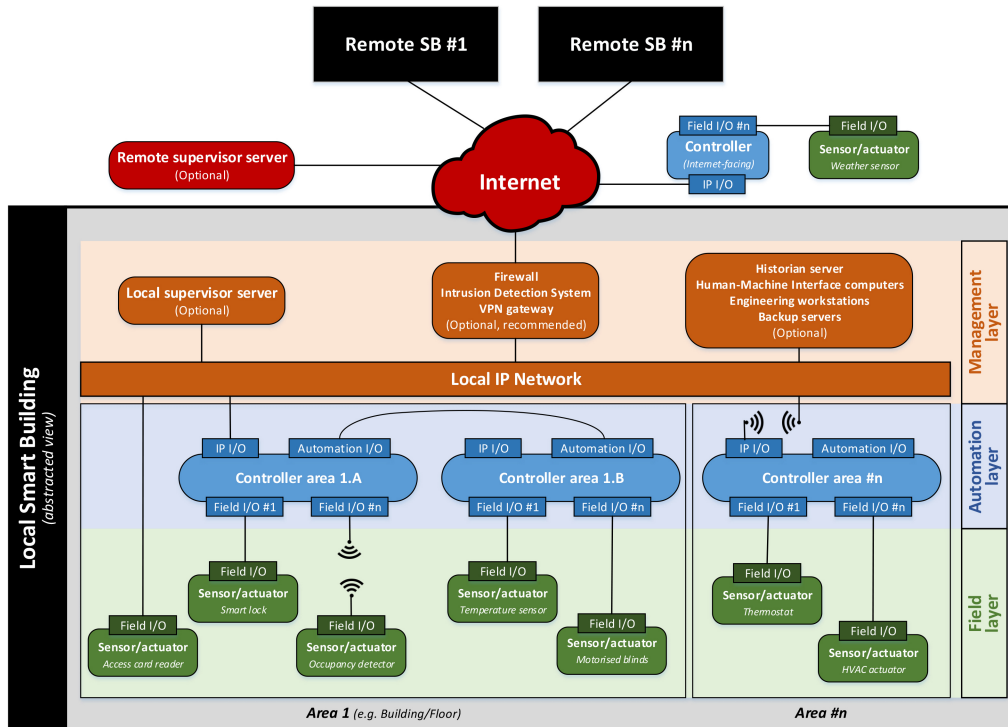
Remote SB #1

Remote SB #n

Remote supervisor server
(Optional)

Internet

Field I/O #n
Controller
(Internet-facing)
IP I/O

Field I/O
Sensor/actuator
Weather sensor

Local Smart Building
(abstracted view)

Local supervisor server
(Optional)

Firewall
Intrusion Detection System
VPN gateway
(Optional, recommended)

Historian server
Human-Machine Interface computers
Engineering workstations
Backup servers
(Optional)

Management layer

Local IP Network

IP I/O
Automation I/O
Controller area 1.A
Field I/O #1
Field I/O #n

IP I/O
Automation I/O
Controller area 1.B
Field I/O #1
Field I/O #n

IP I/O
Automation I/O
Controller area #n
Field I/O #1
Field I/O #n

Automation layer

Field I/O
Sensor/actuator
Smart lock

Field I/O
Sensor/actuator
Access card reader

Field I/O
Sensor/actuator
Occupancy detector

Field I/O
Sensor/actuator
Temperature sensor

Field I/O
Sensor/actuator
Motorised blinds

Field I/O
Sensor/actuator
Thermostat

Field I/O
Sensor/actuator
HVAC actuator

Field layer

Area 1 (e.g. Building/Floor)

Area #n